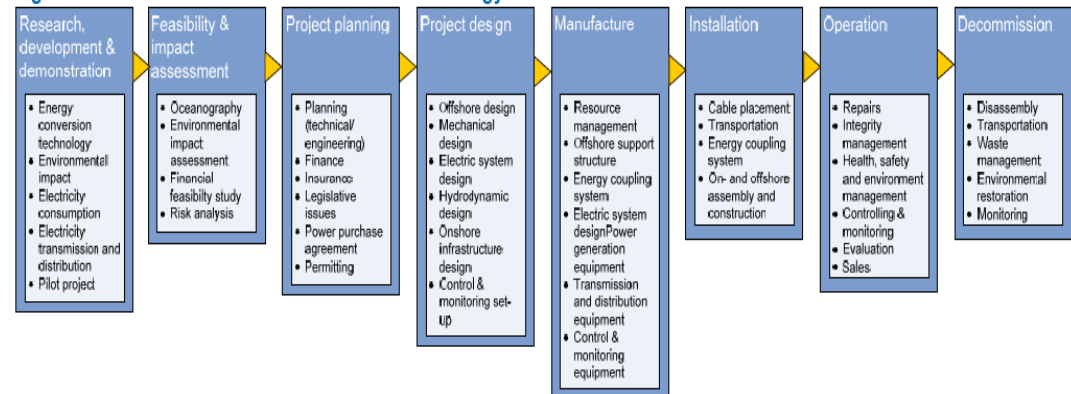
Research, development & demonstration

- Energy conversion technology
- Environmental impact
- Electricity consumption
- Electricity transmission and distribution
- Pilot project

Feasibility & impact assessment

- Oceanography
- Environmental impact assessment
- Financial feasibilty study
- Risk analysis

Project planning

- Planning (technical/ engineering)
- Finance
- Insurance
- Legislative issues
- Power purchase agreement
- Permitting

Project design

- Offshore design
- Mechanical design
- Electric system design
- Hydrodynamic design
- Onshore infrastructure design
- Control & monitoring set-up

Manufacture

- Resource management
- Offshore support structure
- Energy coupling system
- Electric system designPower generation equipment
- Transmission and distribution equipment
- Control & monitoring equipment

Installation

- Cable placement
- Transportation
- Energy coupling system
- On- and offshore assembly and construction

Operation

- Repairs
- Integrity management
- Health, safety and environment management
- Controlling & monitoring
- Evaluation
- Sales

Decommission

- Disassembly
- Transportation
- Waste management
- Environmental restoration
- Monitoring